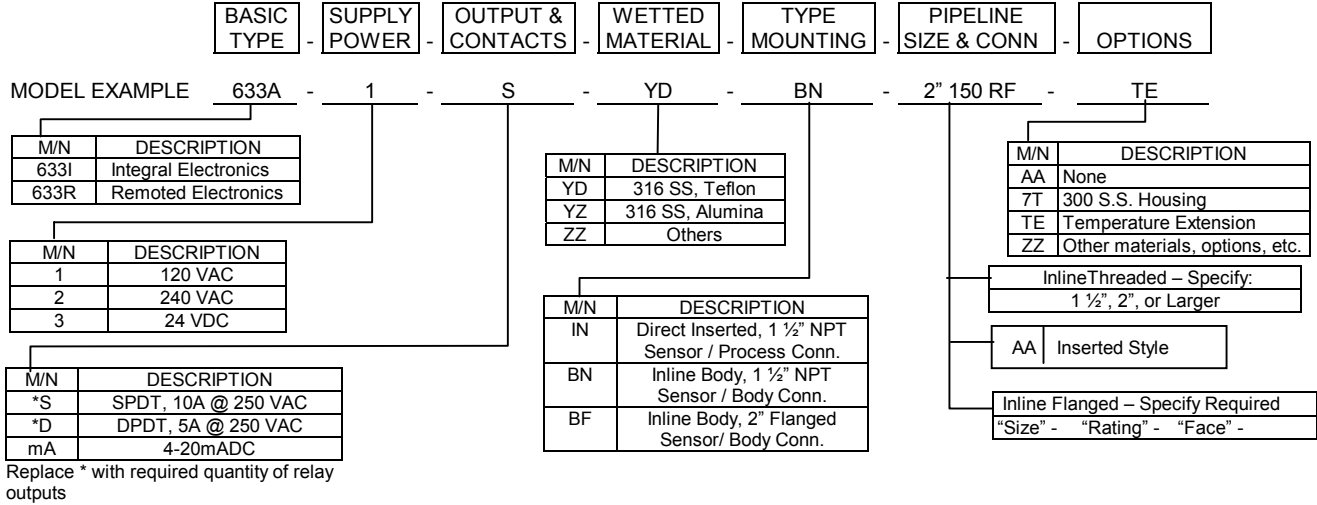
BASIC TYPE - SUPPLY POWER - OUTPUT & CONTACTS - WETTED MATERIAL - TYPE MOUNTING - PIPELINE SIZE & CONN - OPTIONS

MODEL EXAMPLE 633A - 1 - S - YD - BN - 2" 150 RF - TE

| M/N | DESCRIPTION |
|---|---|
| 633I | Integral Electronics |
| 633R | Remoted Electronics |

| M/N | DESCRIPTION |
|---|---|
| 1 | 120 VAC |
| 2 | 240 VAC |
| 3 | 24 VDC |

| M/N | DESCRIPTION |
|---|---|
| *S | SPDT, 10A @ 250 VAC |
| *D | DPDT, 5A @ 250 VAC |
| mA | 4-20mADC |

Replace * with required quantity of relay outputs

| M/N | DESCRIPTION |
|---|---|
| YD | 316 SS, Teflon |
| YZ | 316 SS, Alumina |
| ZZ | Others |

| M/N | DESCRIPTION |
|---|---|
| IN | Direct Inserted, 1 ½" NPT Sensor / Process Conn. |
| BN | Inline Body, 1 ½" NPT Sensor / Body Conn. |
| BF | Inline Body, 2" Flanged Sensor/ Body Conn. |

| M/N | DESCRIPTION |
|---|---|
| AA | None |
| 7T | 300 S.S. Housing |
| TE | Temperature Extension |
| ZZ | Other materials, options, etc. |

InlineThreaded – Specify:
1 ½", 2", or Larger

AA | Inserted Style

Inline Flanged – Specify Required
"Size" - "Rating" - "Face" -